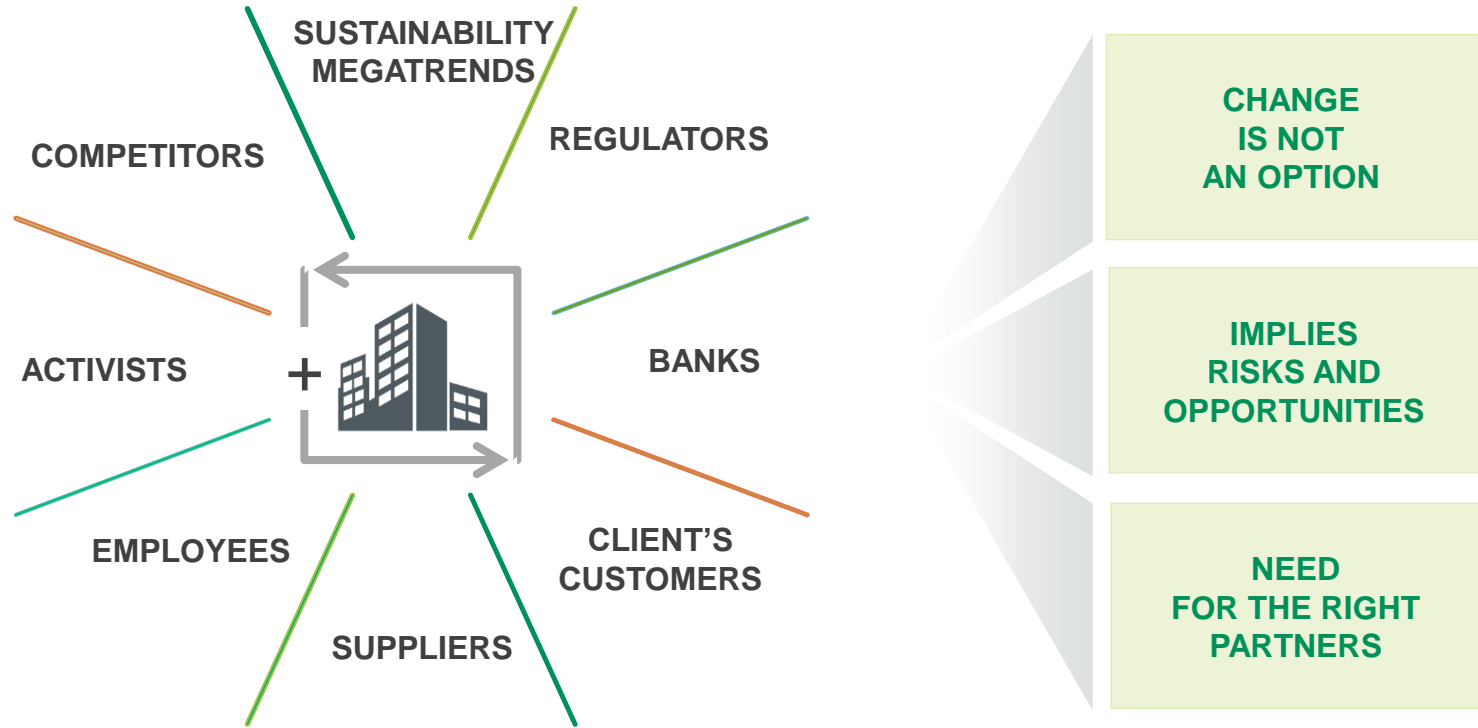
SUSTAINABILITY MEGATRENDS

COMPETITORS

REGULATORS

ACTIVISTS

+

BANKS

EMPLOYEES

CLIENT'S CUSTOMERS

SUPPLIERS

CHANGE IS NOT AN OPTION

IMPLIES RISKS AND OPPORTUNITIES

NEED FOR THE RIGHT PARTNERS